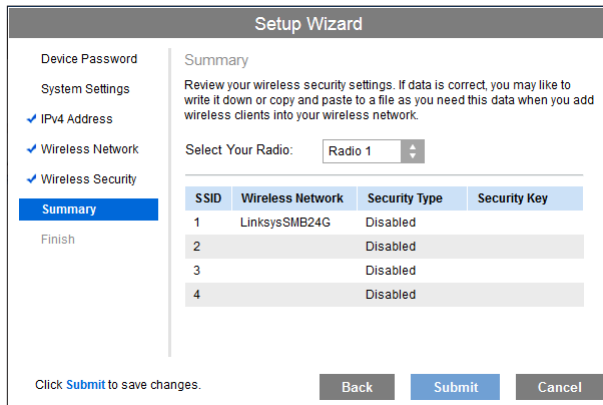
Setup Wizard

Device Password
System Settings
✔ IPv4 Address
✔ Wireless Network
✔ Wireless Security
Summary
Finish

Summary

Review your wireless security settings. If data is correct, you may like to write it down or copy and paste to a file as you need this data when you add wireless clients into your wireless network.

Select Your Radio: Radio 1

| SSID | Wireless Network | Security Type | Security Key |
|---|---|---|---|
| 1 | LinksysSMB24G | Disabled | |
| 2 | | Disabled | |
| 3 | | Disabled | |
| 4 | | Disabled | |

Click Submit to save changes.

Back Submit Cancel